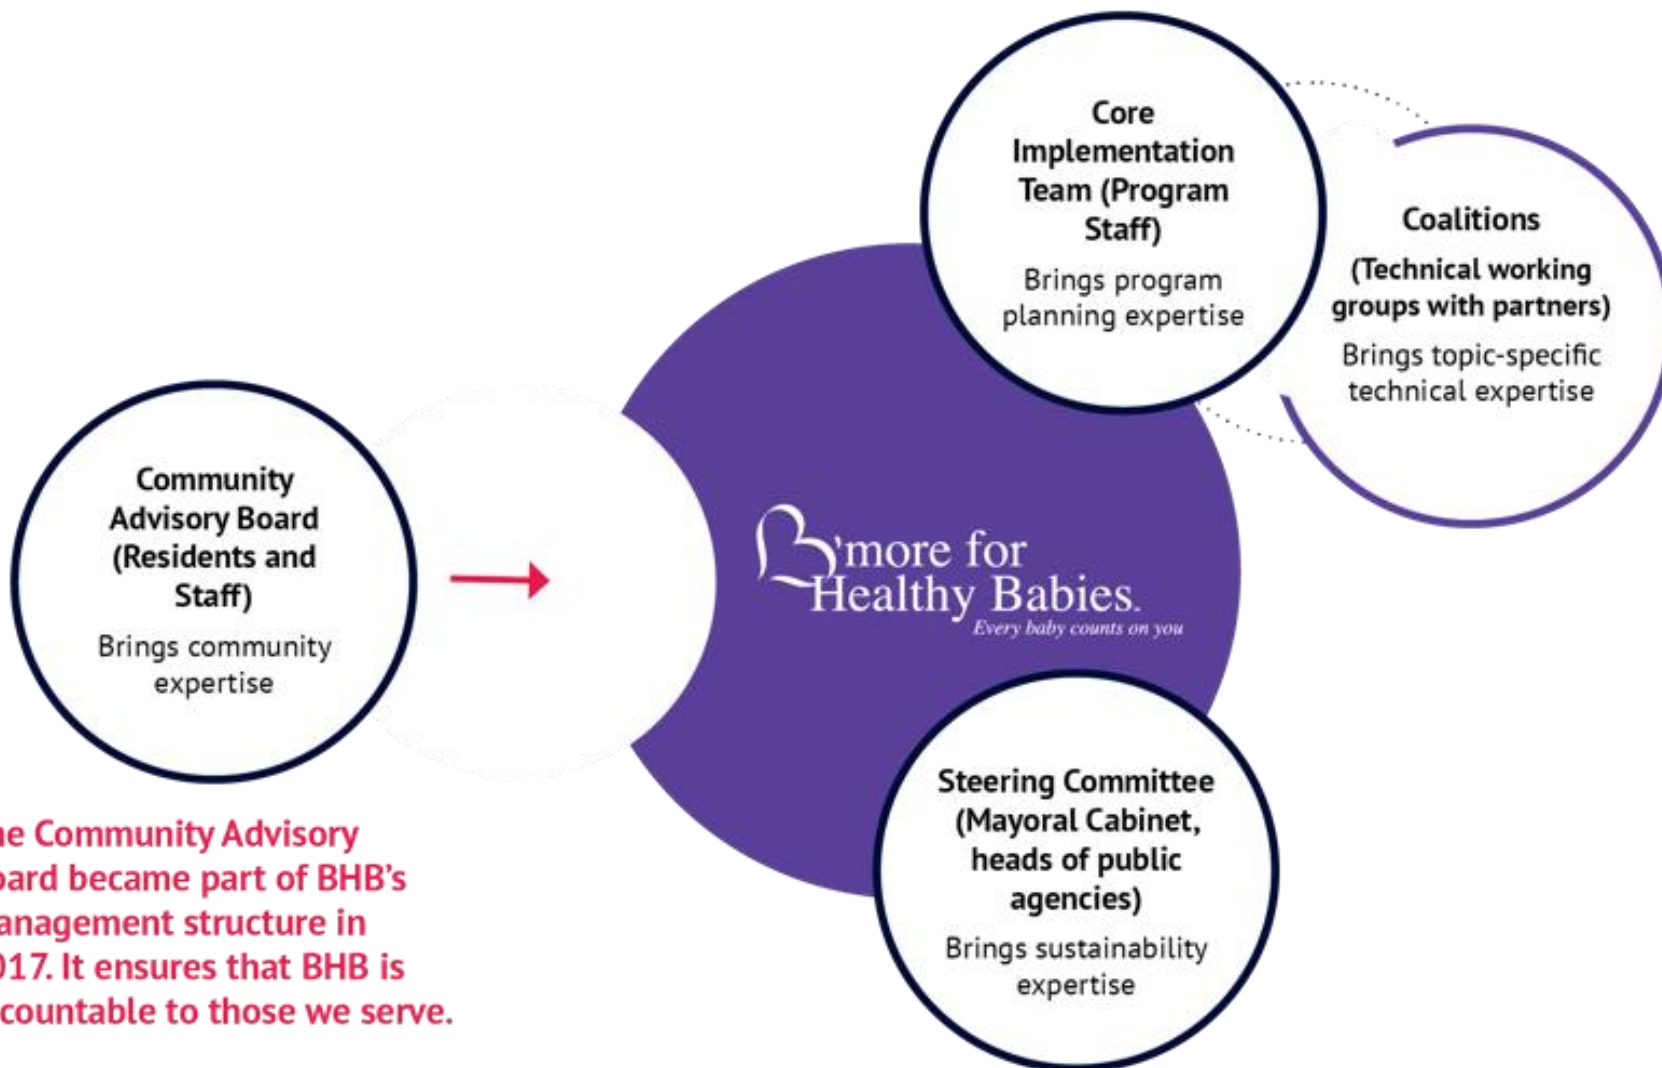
Core Implementation Team (Program Staff)

Brings program planning expertise

Coalitions

(Technical working groups with partners)

Brings topic-specific technical expertise

Community Advisory Board (Residents and Staff)

Brings community expertise

B'more for Healthy Babies.

Every baby counts on you

Steering Committee (Mayoral Cabinet, heads of public agencies)

Brings sustainability expertise

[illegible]e Community Advisory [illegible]ard became part of BHB's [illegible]anagement structure in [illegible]017. It ensures that BHB is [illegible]countable to those we serve.